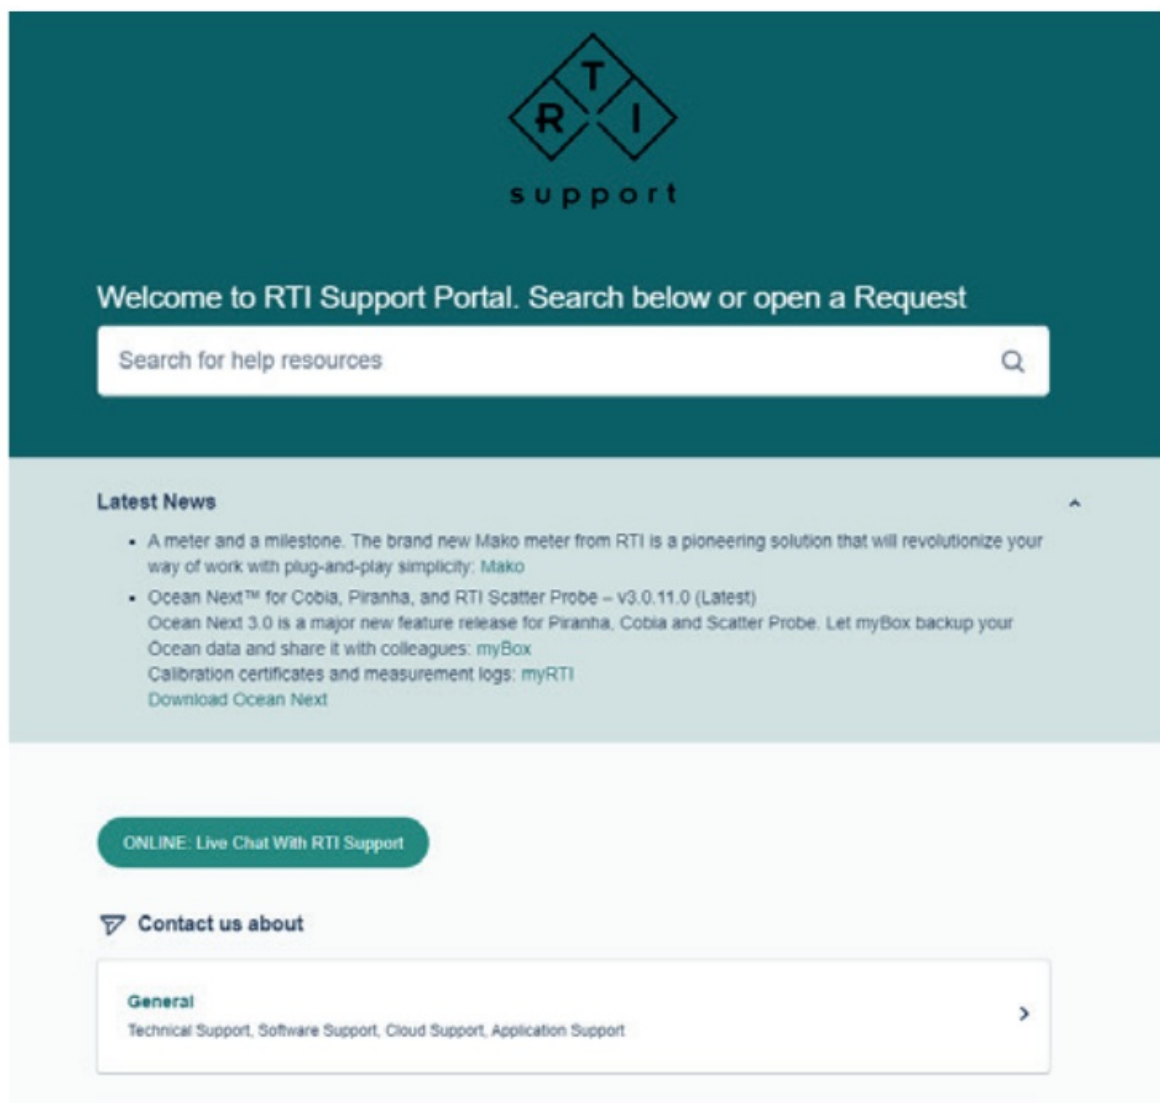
T
R I
support

Welcome to RTI Support Portal. Search below or open a Request

Search for help resources

Latest News

- A meter and a milestone. The brand new Mako meter from RTI is a pioneering solution that will revolutionize your way of work with plug-and-play simplicity: Mako
- Ocean Next™ for Cobia, Piranha, and RTI Scatter Probe – v3.0.11.0 (Latest)
Ocean Next 3.0 is a major new feature release for Piranha, Cobia and Scatter Probe. Let myBox backup your Ocean data and share it with colleagues: myBox
Calibration certificates and measurement logs: myRTI
Download Ocean Next

ONLINE: Live Chat With RTI Support

Contact us about

General
Technical Support, Software Support, Cloud Support, Application Support